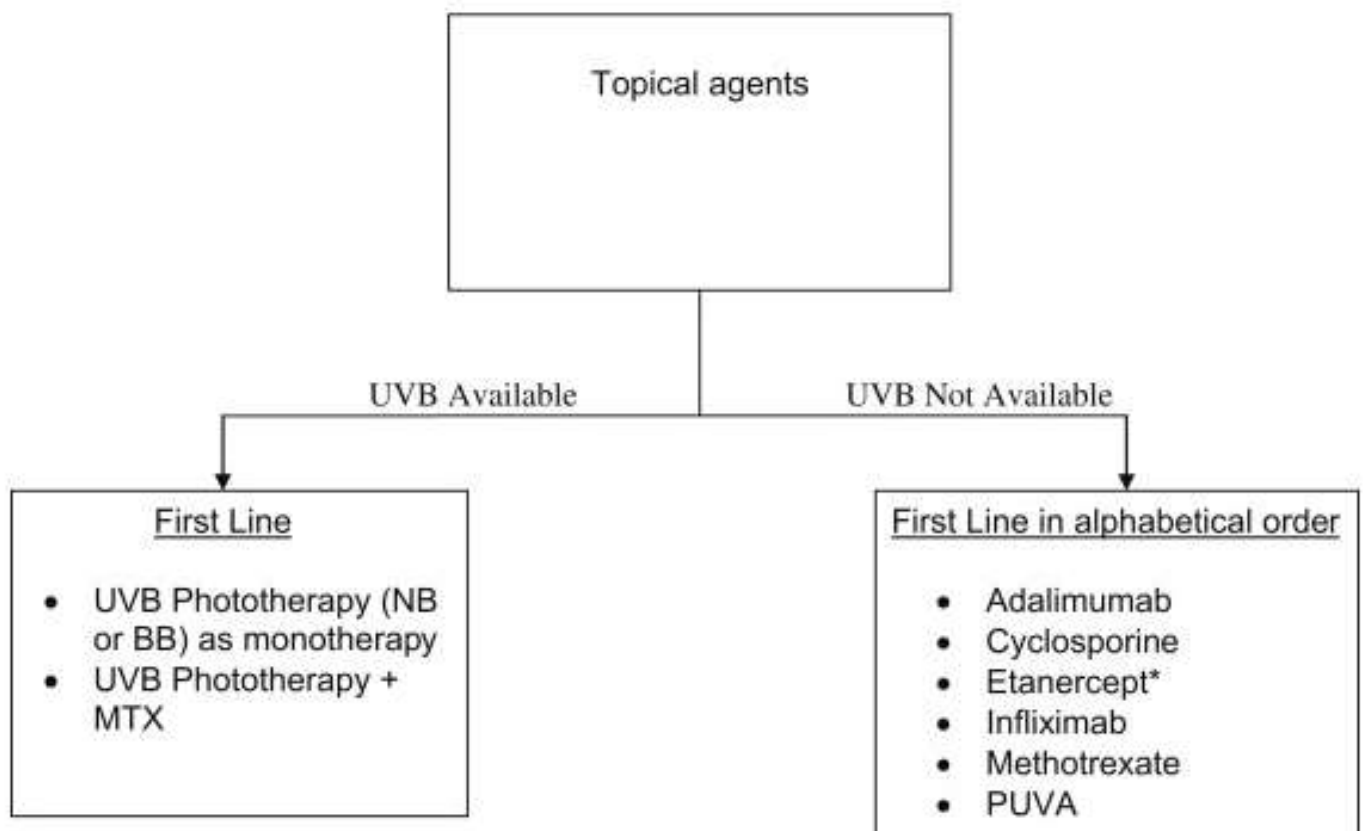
Topical agents

UVB Available

UVB Not Available

First Line

- UVB Phototherapy (NB or BB) as monotherapy
- UVB Phototherapy + MTX

First Line in alphabetical order

- Adalimumab
- Cyclosporine
- Etanercept*
- Infliximab
- Methotrexate
- PUVA